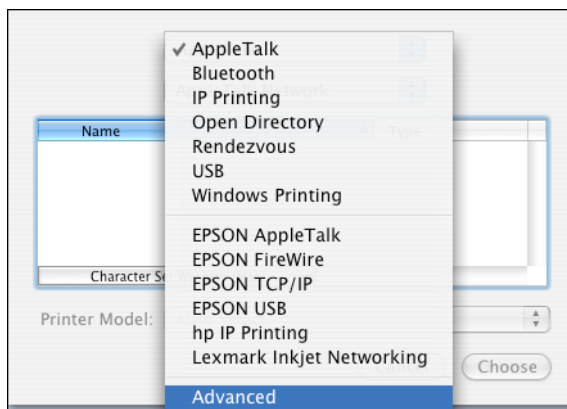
✓ AppleTalk
Bluetooth
IP Printing
Open Directory
Rendezvous
USB
Windows Printing

EPSON AppleTalk
EPSON FireWire
EPSON TCP/IP
EPSON USB
hp IP Printing
Lexmark Inkjet Networking

Advanced

Name
Type
Character Se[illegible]
Printer Model:
Choose